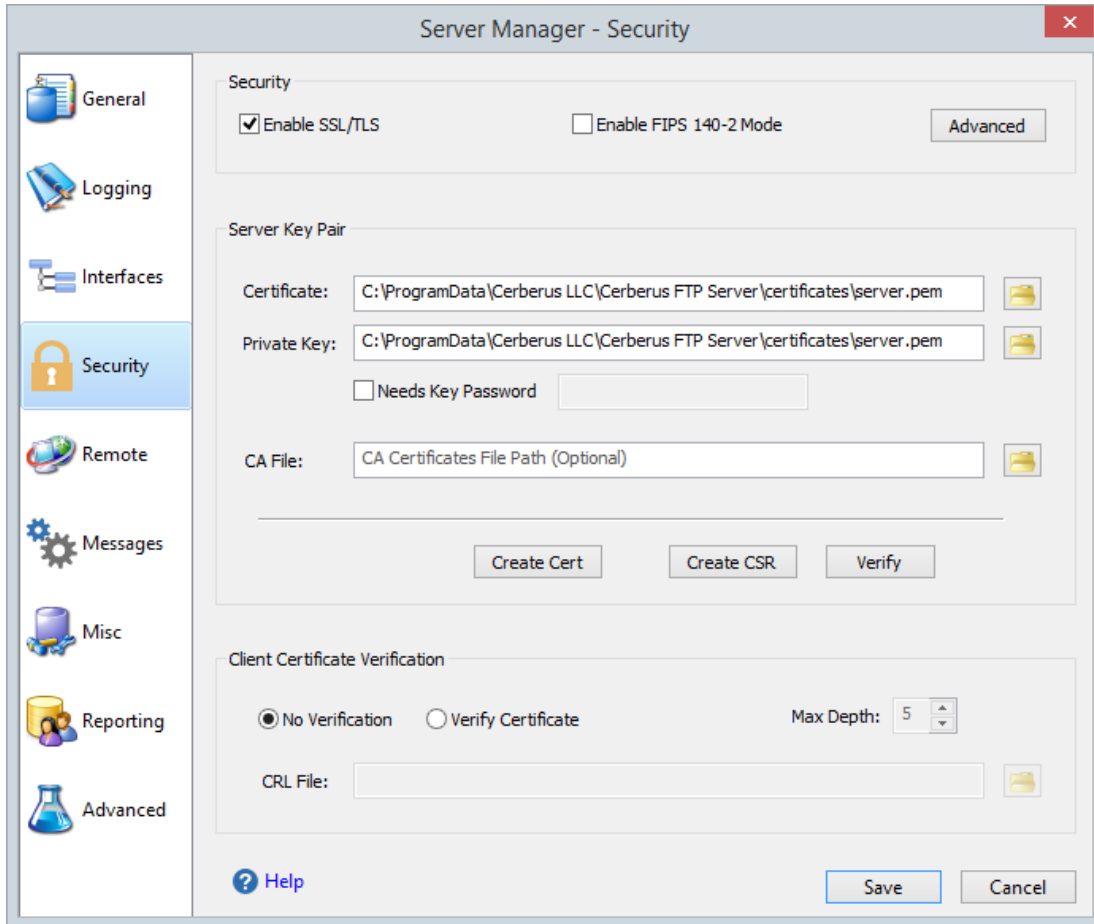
Server Manager - Security

General
Logging
Interfaces
Security
Remote
Messages
Misc
Reporting
Advanced

Security
Enable SSL/TLS
Enable FIPS 140-2 Mode
Advanced

Server Key Pair
Certificate: C:\ProgramData\Cerberus LLC\Cerberus FTP Server\certificates\server.pem
Private Key: C:\ProgramData\Cerberus LLC\Cerberus FTP Server\certificates\server.pem
Needs Key Password
CA File: CA Certificates File Path (Optional)
Create Cert
Create CSR
Verify

Client Certificate Verification
No Verification
Verify Certificate
Max Depth: 5
CRL File:

Help
Save
Cancel